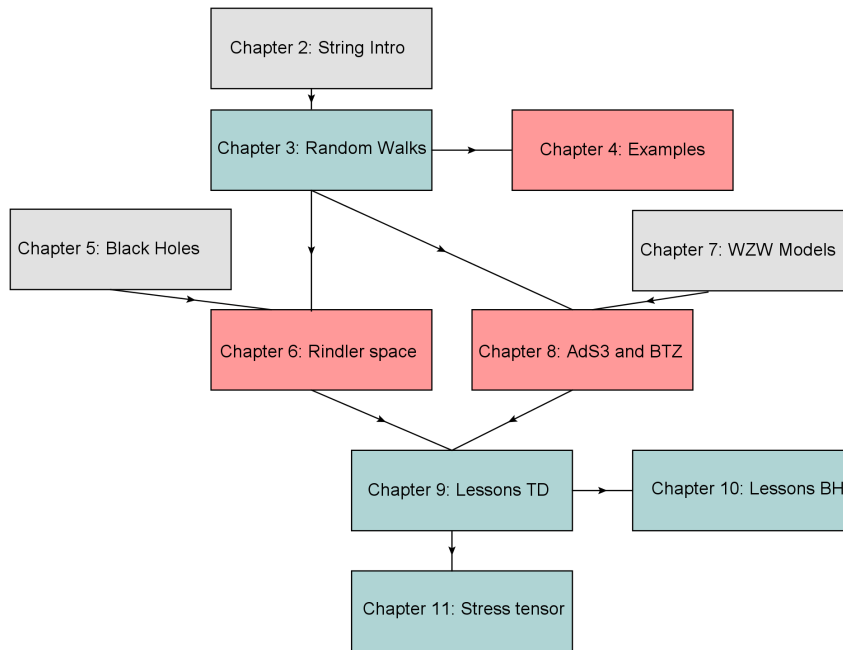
Chapter 2: String Intro

Chapter 3: Random Walks

Chapter 4: Examples

Chapter 5: Black Holes

Chapter 7: WZW Models

Chapter 6: Rindler space

Chapter 8: AdS3 and BTZ

Chapter 9: Lessons TD

Chapter 10: Lessons BH

Chapter 11: Stress tensor